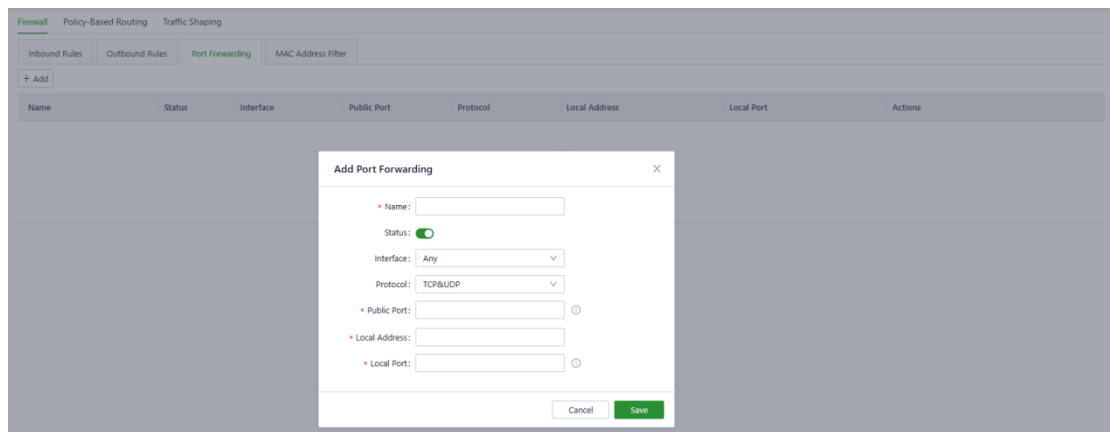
Firewall Policy-Based Routing Traffic Shaping

Inbound Rules Outbound Rules Port Forwarding MAC Address Filter

+ Add

| Name | Status | Interface | Public Port | Protocol | Local Address | Local Port | Actions |
|---|---|---|---|---|---|---|---|

Add Port Forwarding

* Name:

Status:

Interface: Any

Protocol: TCP&UDP

* Public Port:

* Local Address:

* Local Port:

Cancel Save